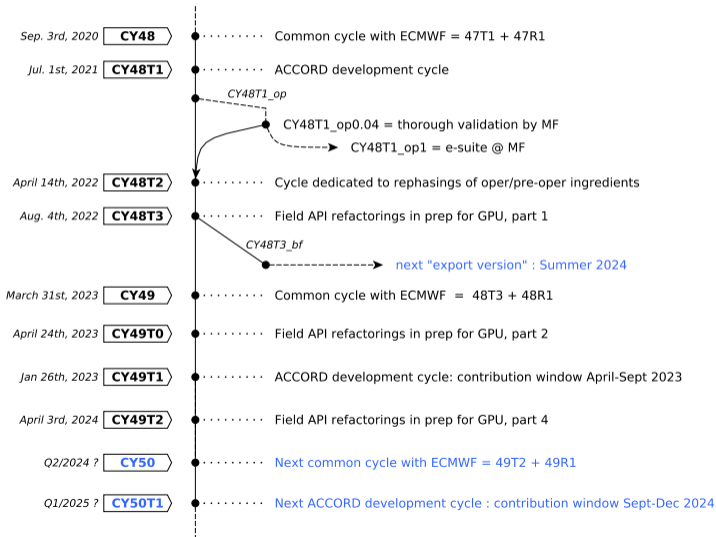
Sep. 3rd, 2020 CY48 Common cycle with ECMWF = 47T1 + 47R1

Jul. 1st, 2021 CY48T1 ACCORD development cycle

CY48T1_op

CY48T1_op0.04 = thorough validation by MF

CY48T1_op1 = e-suite @ MF

April 14th, 2022 CY48T2 Cycle dedicated to rephasings of oper/pre-oper ingredients

Aug. 4th, 2022 CY48T3 Field API refactorings in prep for GPU, part 1

CY48T3_bf

next "export version" : Summer 2024

March 31st, 2023 CY49 Common cycle with ECMWF = 48T3 + 48R1

April 24th, 2023 CY49T0 Field API refactorings in prep for GPU, part 2

Jan 26th, 2023 CY49T1 ACCORD development cycle: contribution window April-Sept 2023

April 3rd, 2024 CY49T2 Field API refactorings in prep for GPU, part 4

Q2/2024 ? CY50 Next common cycle with ECMWF = 49T2 + 49R1

Q1/2025 ? CY50T1 Next ACCORD development cycle : contribution window Sept-Dec 2024